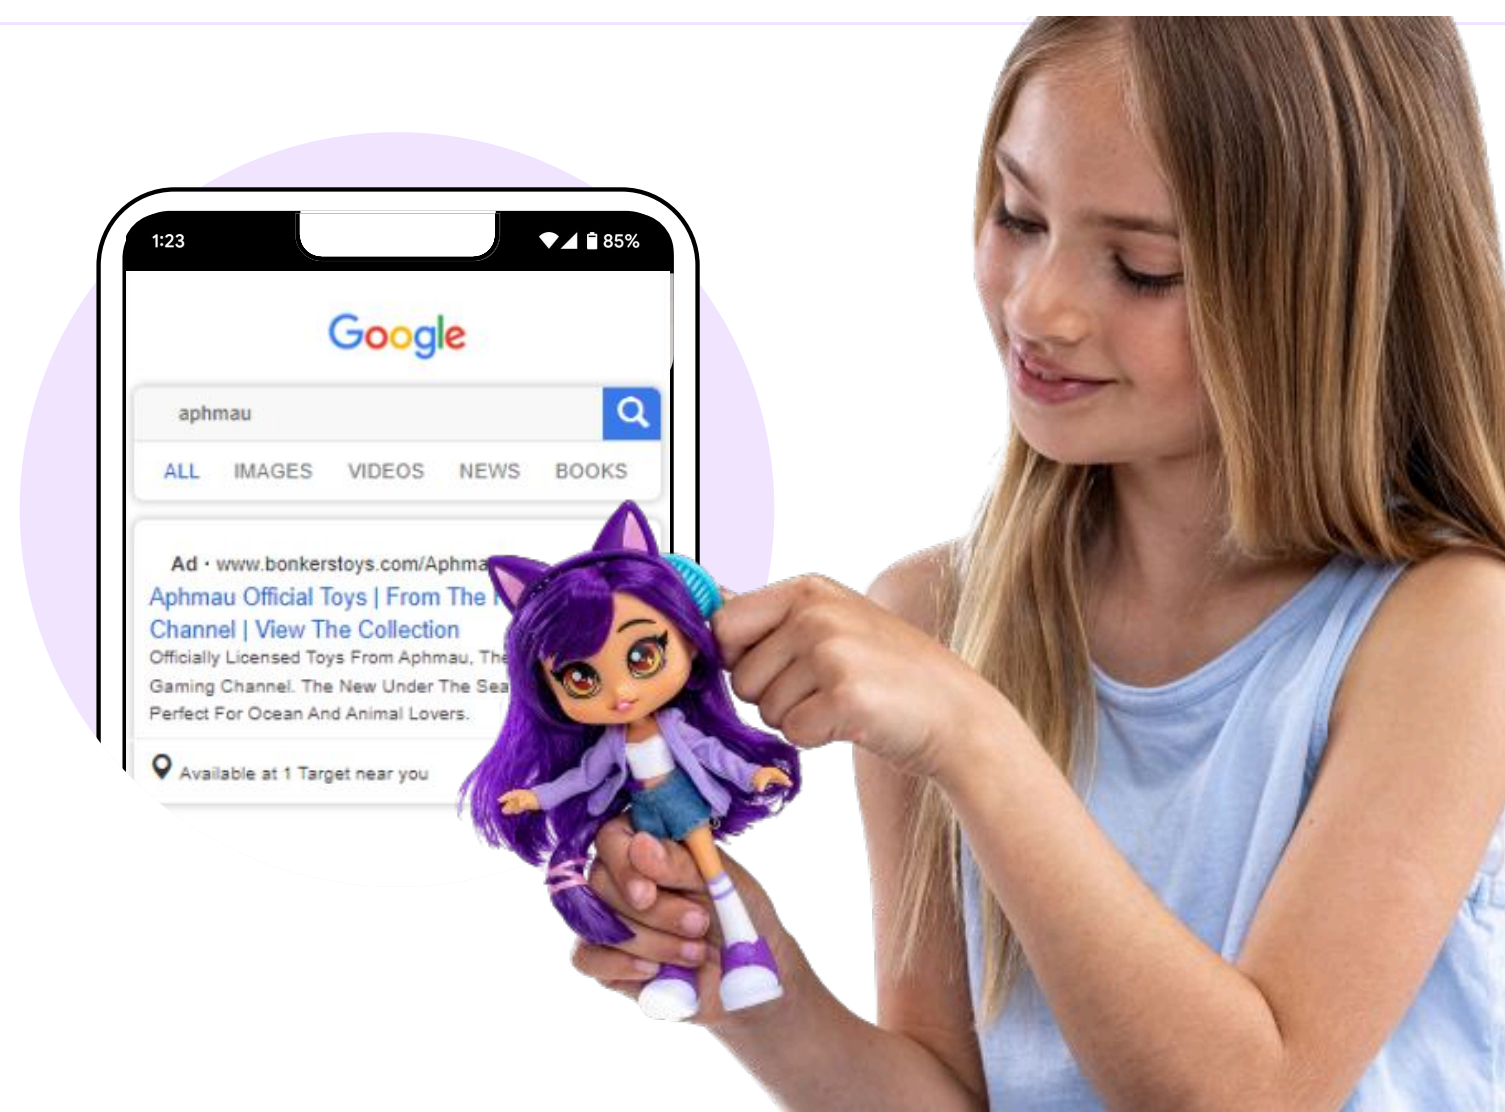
1:23

85%

Google

aphmau

ALL IMAGES VIDEOS NEWS BOOKS

Ad · www.bonkerstoys.com/Aphma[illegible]

Aphmau Official Toys | From The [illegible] Channel | View The Collection

Officially Licensed Toys From Aphmau, The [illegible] Gaming Channel. The New Under The Sea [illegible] Perfect For Ocean And Animal Lovers.

Available at 1 Target near you